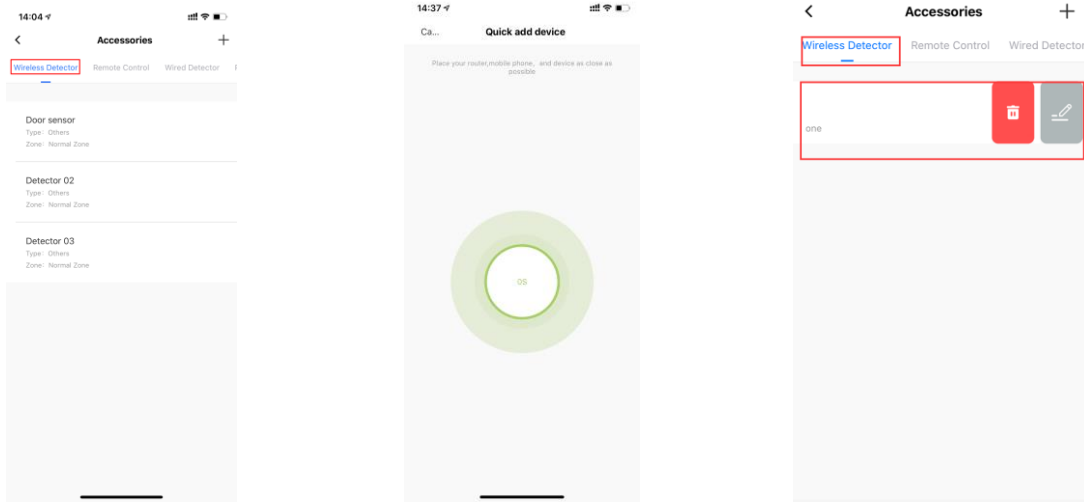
14:04

Accessories

Wireless Detector Remote Control Wired Detector

Door sensor
Type: Others
Zone: Normal Zone

Detector 02
Type: Others
Zone: Normal Zone

Detector 03
Type: Others
Zone: Normal Zone

14:37

Ca... Quick add device

Place your router,mobile phone, and device as close as possible

0S

Accessories

Wireless Detector Remote Control Wired Detector

one